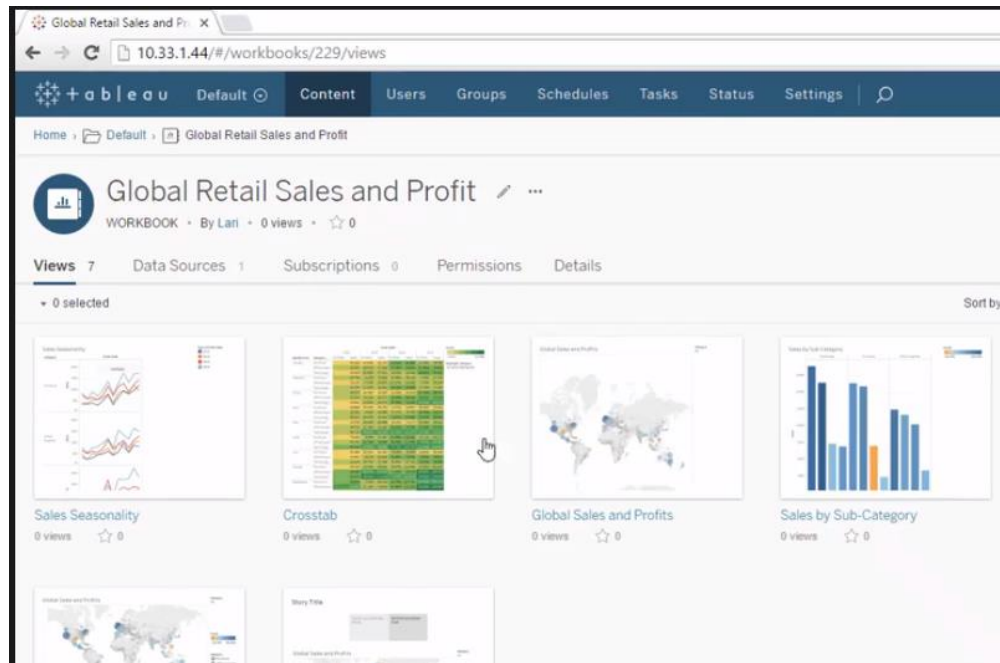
Global Retail Sales and Pr ×

10.33.1.44/#/workbooks/229/views

+ a b | e a u Default Content Users Groups Schedules Tasks Status Settings

Home › Default › Global Retail Sales and Profit

Global Retail Sales and Profit

WORKBOOK · By Lari · 0 views · ☆ 0

Views 7 Data Sources 1 Subscriptions 0 Permissions Details

0 selected

Sort by

Sales Seasonality
0 views ☆ 0

Crosstab
0 views ☆ 0

Global Sales and Profits
0 views ☆ 0

Sales by Sub-Category
0 views ☆ 0

Story Title